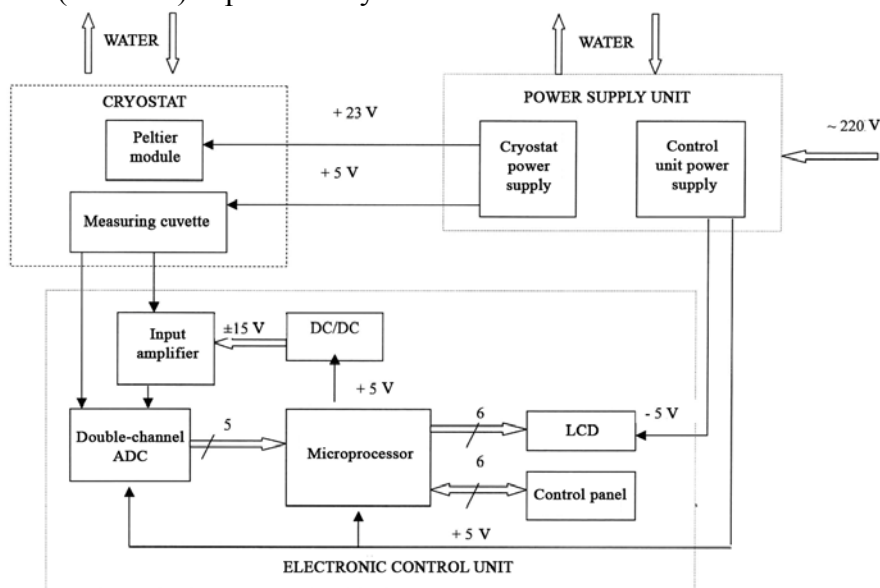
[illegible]

WATER

WATER

CRYOSTAT

POWER SUPPLY UNIT

Peltier module

+ 23 V

+ 5 V

Cryostat power supply

Control unit power supply

~ 220 V

Measuring cuvette

Input amplifier

±15 V

DC/DC

+ 5 V

Double-channel ADC

5

Microprocessor

6

LCD

- 5 V

6

Control panel

+ 5 V

ELECTRONIC CONTROL UNIT